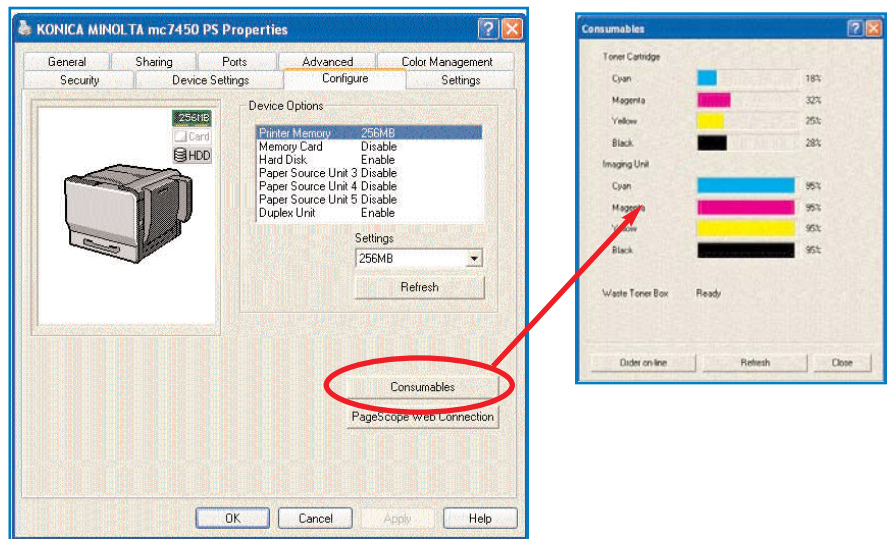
KONICA MINOLTA mc7450 PS Properties

General | Sharing | Ports | Advanced | Color Management
Security | Device Settings | Configure | Settings

256MB
Card
HDD

Device Options

| | |
|---|---|
| Printer Memory | 256MB |
| Memory Card | Disable |
| Hard Disk | Enable |
| Paper Source Unit 3 | Disable |
| Paper Source Unit 4 | Disable |
| Paper Source Unit 5 | Disable |
| Duplex Unit | Enable |

Settings
256MB
Refresh

Consumables
PageScope Web Connection

OK | Cancel | Apply | Help

Consumables

Toner Cartridge

| | |
|---|---|
| Cyan | 18% |
| Magenta | 32% |
| Yellow | 25% |
| Black | 28% |

Imaging Unit

| | |
|---|---|
| Cyan | 95% |
| Magenta | 95% |
| Yellow | 95% |
| Black | 95% |

Waste Toner Box | Ready

Order on-line | Refresh | Close